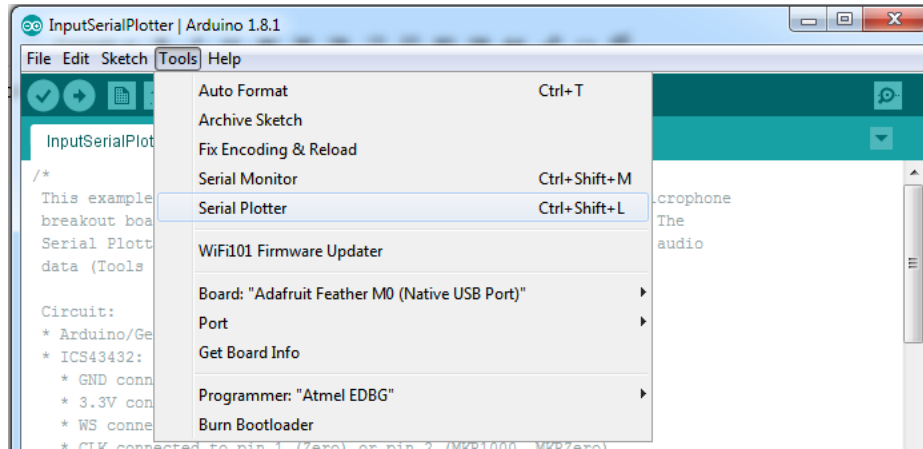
InputSerialPlotter | Arduino 1.8.1

File Edit Sketch Tools Help

InputSerialPlot

/*
This example
breakout boa
Serial Plott
data (Tools

Circuit:
* Arduino/Ge
* ICS43432:
* GND conn
* 3.3V con
* WS conne
* CLK connected to pin 1 (Zero) or pin 2 (MKR1000, MKRZero)

crophone
The
audio

Auto Format Ctrl+T
Archive Sketch
Fix Encoding & Reload
Serial Monitor Ctrl+Shift+M
Serial Plotter Ctrl+Shift+L
WiFi101 Firmware Updater
Board: "Adafruit Feather M0 (Native USB Port)"
Port
Get Board Info
Programmer: "Atmel EDBG"
Burn Bootloader